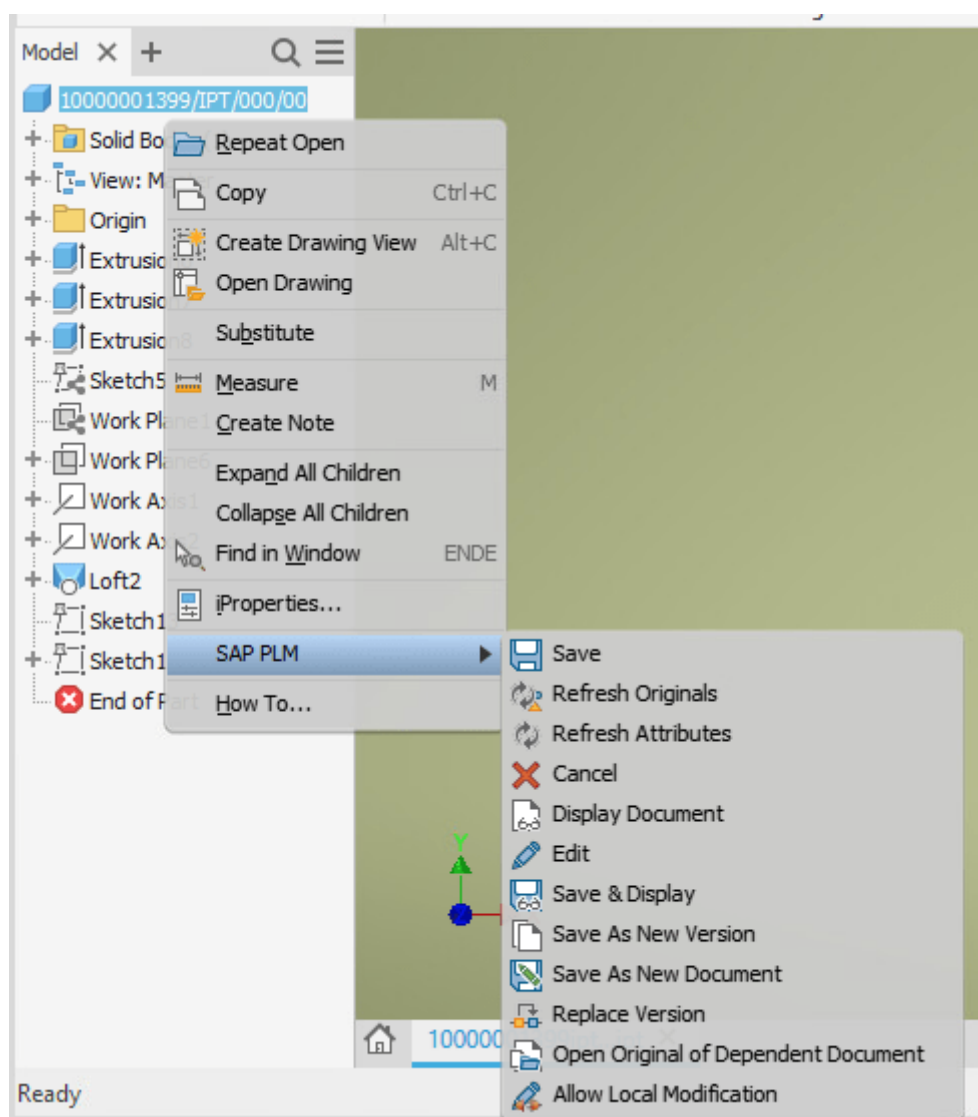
Model
10000001399/IPT/000/00
Solid Bo
View: M
Origin
Extrusio
Extrusio
Extrusion8
Sketch5
Work Plane1
Work Plane6
Work Axis1
Work Ax
Loft2
Sketch1
Sketch1
End of P

Repeat Open
Copy Ctrl+C
Create Drawing View Alt+C
Open Drawing
Substitute
Measure M
Create Note
Expand All Children
Collapse All Children
Find in Window ENDE
iProperties...
SAP PLM
How To...

Save
Refresh Originals
Refresh Attributes
Cancel
Display Document
Edit
Save & Display
Save As New Version
Save As New Document
Replace Version
Open Original of Dependent Document
Allow Local Modification

Y
100000
Ready